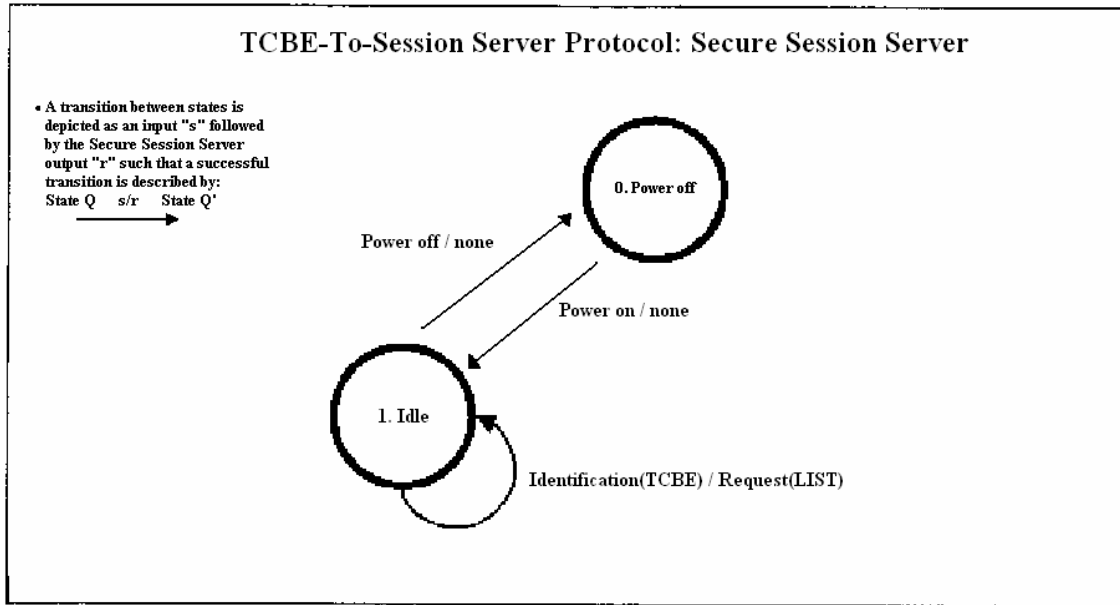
TCBE-To-Session Server Protocol: Secure Session Server

• A transition between states is depicted as an input "s" followed by the Secure Session Server output "r" such that a successful transition is described by:
State Q s/r State Q'

0. Power off

Power off / none

Power on / none

1. Idle

Identification(TCBE) / Request(LIST)